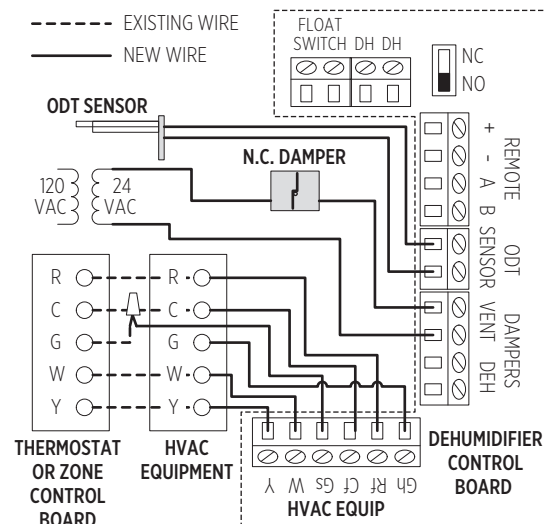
EXISTING WIRE

NEW WIRE

FLOAT SWITCH DH DH

NC
NO

ODT SENSOR

N.C. DAMPER

120 VAC

24 VAC

+
-
A
B
REMOTE

ODT SENSOR

VENT
DEH
DAMPERS

R
C
G
W
Y

R
C
G
W
Y

THERMOSTAT OR ZONE CONTROL BOARD

HVAC EQUIPMENT

Y W Gs Cf Rf Gh

HVAC EQUIP

DEHUMIDIFIER CONTROL BOARD